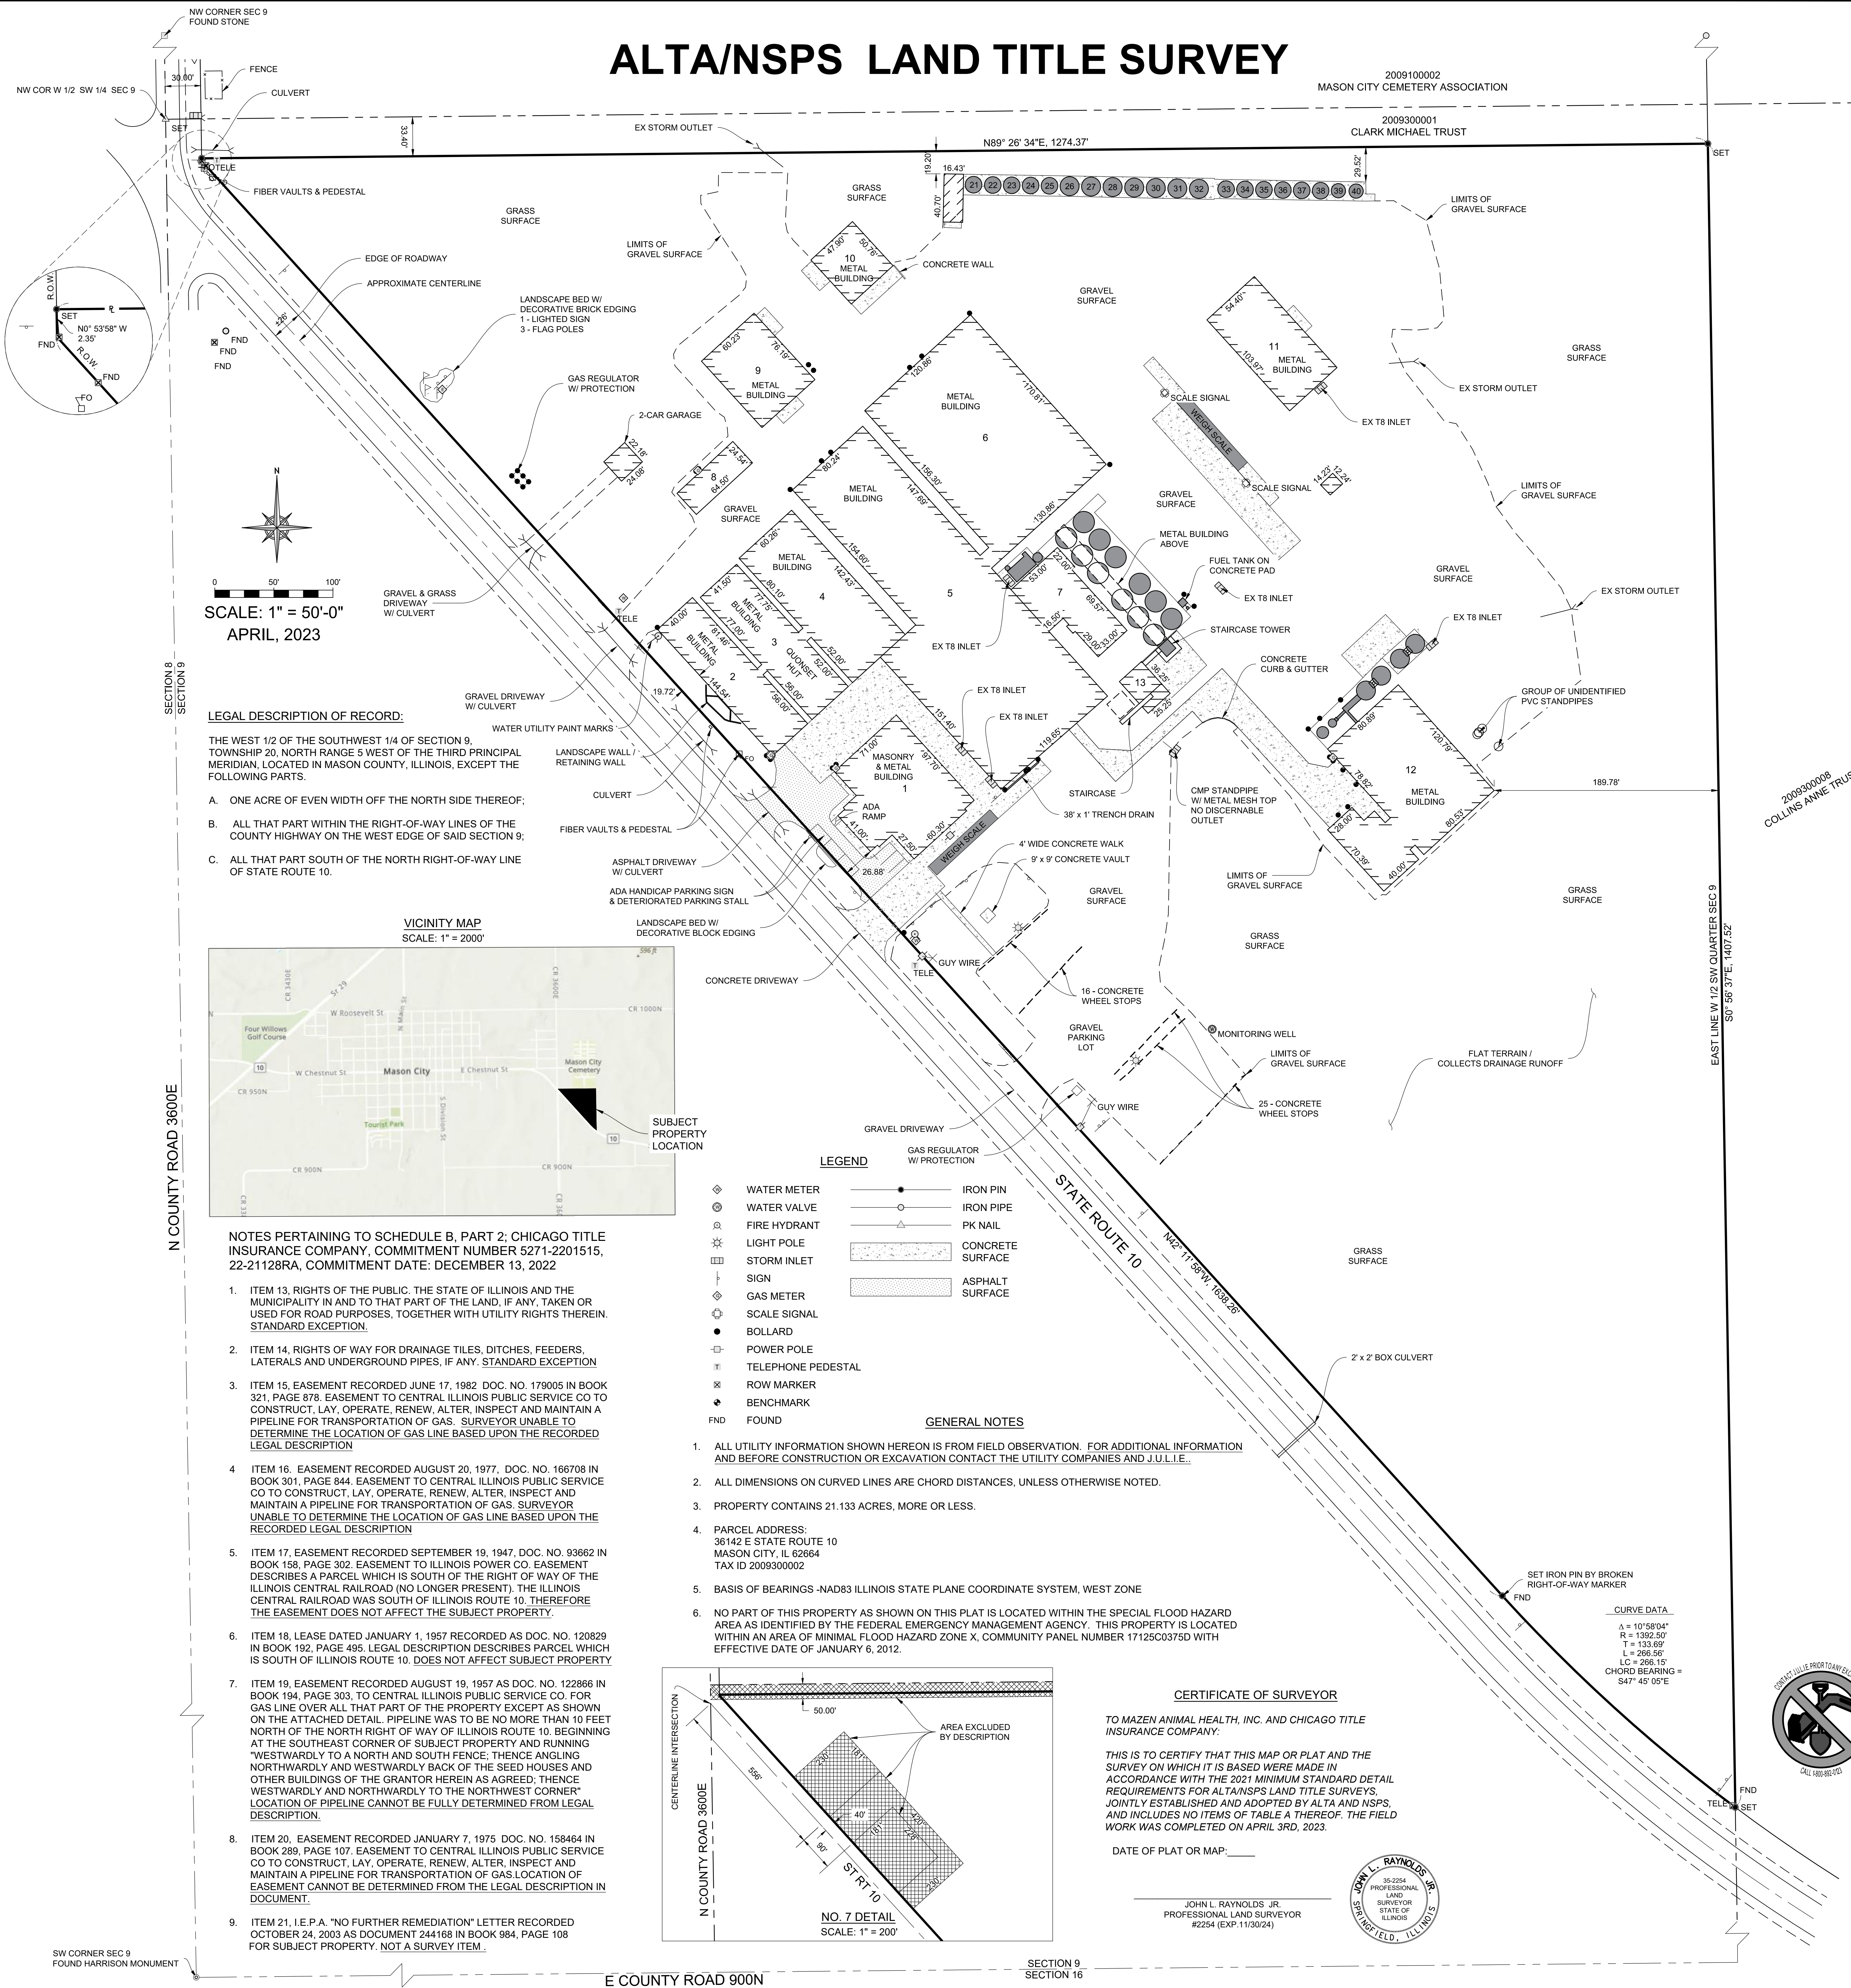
ALTA/NSPS LAND TITLE SURVEY

NW CORNER SEC 9
FOUND STONE

NW COR W 1/2 SW 1/4 SEC 9

30.00'
FENCE
CULVERT
SET
33.40'
TELE
FIBER VAULTS & PEDESTAL
EX STORM OUTLET
N89° 26' 34"E, 1274.37'

2009100002
MASON CITY CEMETERY ASSOCIATION

2009300001
CLARK MICHAEL TRUST

SET

R.O.W.
SET
N0° 53' 58" W
2.35'
FND
R.O.W.
FND
FO

EDGE OF ROADWAY
APPROXIMATE CENTERLINE
FND
FND
FND

GRASS SURFACE
GRASS SURFACE
19.20'
16.43'
40.70'
29.52'
21 22 23 24 25 26 27 28 29 30 31 32 33 34 35 36 37 38 39 40
LIMITS OF GRAVEL SURFACE
LIMITS OF GRAVEL SURFACE
47.90'
50.78'
10
METAL BUILDING
CONCRETE WALL

LANDSCAPE BED W/ DECORATIVE BRICK EDGING
1 - LIGHTED SIGN
3 - FLAG POLES

GRAVEL SURFACE
54.40'
11
METAL BUILDING
103.97'
GRASS SURFACE
EX STORM OUTLET

GAS REGULATOR W/ PROTECTION
60.23'
76.19'
9
METAL BUILDING
120.86'
METAL BUILDING
6
170.81'
SCALE SIGNAL
WEIGH SCALE
EX T8 INLET
2-CAR GARAGE
22.18'
24.08'
24.54'
8
84.50'
80.24'
METAL BUILDING
156.30'
147.69'
SCALE SIGNAL
14.23'
12.24'
LIMITS OF GRAVEL SURFACE
GRAVEL SURFACE
GRAVEL SURFACE
130.86'
METAL BUILDING ABOVE
FUEL TANK ON CONCRETE PAD
GRAVEL SURFACE

N

0 50' 100'
SCALE: 1" = 50'-0"
APRIL, 2023

GRAVEL & GRASS DRIVEWAY W/ CULVERT
TELE
60.26'
METAL BUILDING
154.60'
142.43'
4
5
53.00'
22.00'
7
69.57'
EX T8 INLET
EX STORM OUTLET
EX T8 INLET
41.50'
80.10'
77.75'
77.00'
METAL BUILDING
40.00'
81.46'
METAL BUILDING
3
2
QUONSET HUT
52.00'
52.00'
56.00'
56.00'
EX T8 INLET
16.50'
29.00'
33.00'
STAIRCASE TOWER
CONCRETE CURB & GUTTER
36.25'
13
25.25'
GROUP OF UNIDENTIFIED PVC STANDPIPES
80.89'

SECTION 8
SECTION 9

GRAVEL DRIVEWAY W/ CULVERT
19.72'
144.54'
EX T8 INLET
EX T8 INLET
151.40'
119.65'
WATER UTILITY PAINT MARKS

LEGAL DESCRIPTION OF RECORD:

THE WEST 1/2 OF THE SOUTHWEST 1/4 OF SECTION 9, TOWNSHIP 20, NORTH RANGE 5 WEST OF THE THIRD PRINCIPAL MERIDIAN, LOCATED IN MASON COUNTY, ILLINOIS, EXCEPT THE FOLLOWING PARTS.

A. ONE ACRE OF EVEN WIDTH OFF THE NORTH SIDE THEREOF;

B. ALL THAT PART WITHIN THE RIGHT-OF-WAY LINES OF THE COUNTY HIGHWAY ON THE WEST EDGE OF SAID SECTION 9;

C. ALL THAT PART SOUTH OF THE NORTH RIGHT-OF-WAY LINE OF STATE ROUTE 10.

LANDSCAPE WALL / RETAINING WALL
FO
71.00'
MASONRY & METAL BUILDING
1
99.70'
STAIRCASE
38' x 1' TRENCH DRAIN
CMP STANDPIPE W/ METAL MESH TOP NO DISCERNABLE OUTLET
120.79'
12
METAL BUILDING
78.82'
189.78'
2009300008
COLLINS ANNE TRUST
CULVERT
ADA RAMP
41.00'
60.30'
27.50'
WEIGH SCALE
FIBER VAULTS & PEDESTAL
4' WIDE CONCRETE WALK
9' x 9' CONCRETE VAULT
28.00'
70.39'
40.00'
80.53'
ASPHALT DRIVEWAY W/ CULVERT
26.88'
LIMITS OF GRAVEL SURFACE
GRAVEL SURFACE
GRASS SURFACE
ADA HANDICAP PARKING SIGN & DETERIORATED PARKING STALL
LANDSCAPE BED W/ DECORATIVE BLOCK EDGING
GRASS SURFACE

VICINITY MAP
SCALE: 1" = 2000'

CR 3400E
CR 3600E
W Roosevelt St
CR 1000N
Four Willows Golf Course
N Main St
Mason City Cemetery
10
W Chestnut St
Mason City
E Chestnut St
CR 950N
Tourist Park
S Division St
10
CR 900N
CR 900N
SUBJECT PROPERTY LOCATION

TELE
GUY WIRE
CONCRETE DRIVEWAY
16 - CONCRETE WHEEL STOPS
EAST LINE W 1/2 SW QUARTER SEC 9
S0° 56' 37"E, 1407.52'
GRAVEL PARKING LOT
MONITORING WELL
LIMITS OF GRAVEL SURFACE
FLAT TERRAIN / COLLECTS DRAINAGE RUNOFF
GUY WIRE
25 - CONCRETE WHEEL STOPS
GRAVEL DRIVEWAY
GAS REGULATOR W/ PROTECTION

N COUNTY ROAD 3600E

STATE ROUTE 10
N42° 11' 58"W, 1638.26'
GRASS SURFACE

LEGEND
WATER METER
WATER VALVE
FIRE HYDRANT
LIGHT POLE
STORM INLET
SIGN
GAS METER
SCALE SIGNAL
BOLLARD
POWER POLE
TELEPHONE PEDESTAL
ROW MARKER
BENCHMARK
FND FOUND
IRON PIN
IRON PIPE
PK NAIL
CONCRETE SURFACE
ASPHALT SURFACE

NOTES PERTAINING TO SCHEDULE B, PART 2; CHICAGO TITLE INSURANCE COMPANY, COMMITMENT NUMBER 5271-2201515, 22-21128RA, COMMITMENT DATE: DECEMBER 13, 2022

1. ITEM 13, RIGHTS OF THE PUBLIC. THE STATE OF ILLINOIS AND THE MUNICIPALITY IN AND TO THAT PART OF THE LAND, IF ANY, TAKEN OR USED FOR ROAD PURPOSES, TOGETHER WITH UTILITY RIGHTS THEREIN. STANDARD EXCEPTION.

2. ITEM 14, RIGHTS OF WAY FOR DRAINAGE TILES, DITCHES, FEEDERS, LATERALS AND UNDERGROUND PIPES, IF ANY. STANDARD EXCEPTION

3. ITEM 15, EASEMENT RECORDED JUNE 17, 1982 DOC. NO. 179005 IN BOOK 321, PAGE 878. EASEMENT TO CENTRAL ILLINOIS PUBLIC SERVICE CO TO CONSTRUCT, LAY, OPERATE, RENEW, ALTER, INSPECT AND MAINTAIN A PIPELINE FOR TRANSPORTATION OF GAS. SURVEYOR UNABLE TO DETERMINE THE LOCATION OF GAS LINE BASED UPON THE RECORDED LEGAL DESCRIPTION

4 ITEM 16. EASEMENT RECORDED AUGUST 20, 1977, DOC. NO. 166708 IN BOOK 301, PAGE 844. EASEMENT TO CENTRAL ILLINOIS PUBLIC SERVICE CO TO CONSTRUCT, LAY, OPERATE, RENEW, ALTER, INSPECT AND MAINTAIN A PIPELINE FOR TRANSPORTATION OF GAS. SURVEYOR UNABLE TO DETERMINE THE LOCATION OF GAS LINE BASED UPON THE RECORDED LEGAL DESCRIPTION

5. ITEM 17, EASEMENT RECORDED SEPTEMBER 19, 1947, DOC. NO. 93662 IN BOOK 158, PAGE 302. EASEMENT TO ILLINOIS POWER CO. EASEMENT DESCRIBES A PARCEL WHICH IS SOUTH OF THE RIGHT OF WAY OF THE ILLINOIS CENTRAL RAILROAD (NO LONGER PRESENT). THE ILLINOIS CENTRAL RAILROAD WAS SOUTH OF ILLINOIS ROUTE 10. THEREFORE THE EASEMENT DOES NOT AFFECT THE SUBJECT PROPERTY.

6. ITEM 18, LEASE DATED JANUARY 1, 1957 RECORDED AS DOC. NO. 120829 IN BOOK 192, PAGE 495. LEGAL DESCRIPTION DESCRIBES PARCEL WHICH IS SOUTH OF ILLINOIS ROUTE 10. DOES NOT AFFECT SUBJECT PROPERTY

7. ITEM 19, EASEMENT RECORDED AUGUST 19, 1957 AS DOC. NO. 122866 IN BOOK 194, PAGE 303, TO CENTRAL ILLINOIS PUBLIC SERVICE CO. FOR GAS LINE OVER ALL THAT PART OF THE PROPERTY EXCEPT AS SHOWN ON THE ATTACHED DETAIL. PIPELINE WAS TO BE NO MORE THAN 10 FEET NORTH OF THE NORTH RIGHT OF WAY OF ILLINOIS ROUTE 10. BEGINNING AT THE SOUTHEAST CORNER OF SUBJECT PROPERTY AND RUNNING "WESTWARDLY TO A NORTH AND SOUTH FENCE; THENCE ANGLING NORTHWARDLY AND WESTWARDLY BACK OF THE SEED HOUSES AND OTHER BUILDINGS OF THE GRANTOR HEREIN AS AGREED; THENCE WESTWARDLY AND NORTHWARDLY TO THE NORTHWEST CORNER" LOCATION OF PIPELINE CANNOT BE FULLY DETERMINED FROM LEGAL DESCRIPTION.

8. ITEM 20, EASEMENT RECORDED JANUARY 7, 1975 DOC. NO. 158464 IN BOOK 289, PAGE 107. EASEMENT TO CENTRAL ILLINOIS PUBLIC SERVICE CO TO CONSTRUCT, LAY, OPERATE, RENEW, ALTER, INSPECT AND MAINTAIN A PIPELINE FOR TRANSPORTATION OF GAS.LOCATION OF EASEMENT CANNOT BE DETERMINED FROM THE LEGAL DESCRIPTION IN DOCUMENT.

9. ITEM 21, I.E.P.A. "NO FURTHER REMEDIATION" LETTER RECORDED OCTOBER 24, 2003 AS DOCUMENT 244168 IN BOOK 984, PAGE 108 FOR SUBJECT PROPERTY. NOT A SURVEY ITEM .

2' x 2' BOX CULVERT

GENERAL NOTES

1. ALL UTILITY INFORMATION SHOWN HEREON IS FROM FIELD OBSERVATION. FOR ADDITIONAL INFORMATION AND BEFORE CONSTRUCTION OR EXCAVATION CONTACT THE UTILITY COMPANIES AND J.U.L.I.E..

2. ALL DIMENSIONS ON CURVED LINES ARE CHORD DISTANCES, UNLESS OTHERWISE NOTED.

3. PROPERTY CONTAINS 21.133 ACRES, MORE OR LESS.

4. PARCEL ADDRESS:
36142 E STATE ROUTE 10
MASON CITY, IL 62664
TAX ID 2009300002

5. BASIS OF BEARINGS -NAD83 ILLINOIS STATE PLANE COORDINATE SYSTEM, WEST ZONE

6. NO PART OF THIS PROPERTY AS SHOWN ON THIS PLAT IS LOCATED WITHIN THE SPECIAL FLOOD HAZARD AREA AS IDENTIFIED BY THE FEDERAL EMERGENCY MANAGEMENT AGENCY. THIS PROPERTY IS LOCATED WITHIN AN AREA OF MINIMAL FLOOD HAZARD ZONE X, COMMUNITY PANEL NUMBER 17125C0375D WITH EFFECTIVE DATE OF JANUARY 6, 2012.

SET IRON PIN BY BROKEN RIGHT-OF-WAY MARKER
FND

CURVE DATA
$\Delta$ = 10°58'04"
R = 1392.50'
T = 133.69'
L = 266.56'
LC = 266.15'
CHORD BEARING = S47° 45' 05"E

CONTACT J.U.L.I.E. PRIOR TO ANY EX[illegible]
CALL 1-800-892-0123

CENTERLINE INTERSECTION
50.00'
AREA EXCLUDED BY DESCRIPTION
556'
230'
181'
40'
181'
230'
218'
230'
90'
N COUNTY ROAD 3600E
ST RT 10
NO. 7 DETAIL
SCALE: 1" = 200'

CERTIFICATE OF SURVEYOR

TO MAZEN ANIMAL HEALTH, INC. AND CHICAGO TITLE INSURANCE COMPANY:

THIS IS TO CERTIFY THAT THIS MAP OR PLAT AND THE SURVEY ON WHICH IT IS BASED WERE MADE IN ACCORDANCE WITH THE 2021 MINIMUM STANDARD DETAIL REQUIREMENTS FOR ALTA/NSPS LAND TITLE SURVEYS, JOINTLY ESTABLISHED AND ADOPTED BY ALTA AND NSPS, AND INCLUDES NO ITEMS OF TABLE A THEREOF. THE FIELD WORK WAS COMPLETED ON APRIL 3RD, 2023.

DATE OF PLAT OR MAP:_____

JOHN L. RAYNOLDS JR.
PROFESSIONAL LAND SURVEYOR
#2254 (EXP.11/30/24)

JOHN L. RAYNOLDS JR.
35-2254
PROFESSIONAL LAND SURVEYOR
STATE OF ILLINOIS
SPRINGFIELD, ILLINOIS

FND
TELE
SET

SW CORNER SEC 9
FOUND HARRISON MONUMENT

E COUNTY ROAD 900N

SECTION 9
SECTION 16